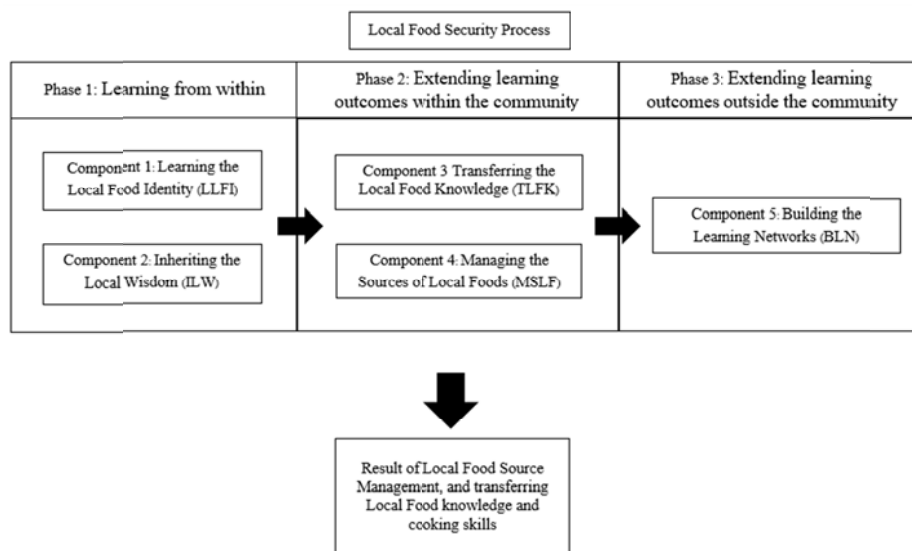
Local Food Security Process

Phase 1: Learning from within

Phase 2: Extending learning outcomes within the community

Phase 3: Extending learning outcomes outside the community

Component 1: Learning the Local Food Identity (LLFI)

Component 2: Inheriting the Local Wisdom (ILW)

Component 3 Transferring the Local Food Knowledge (TLFK)

Component 4: Managing the Sources of Local Foods (MSLF)

Component 5: Building the Learning Networks (BLN)

Result of Local Food Source Management, and transferring Local Food knowledge and cooking skills